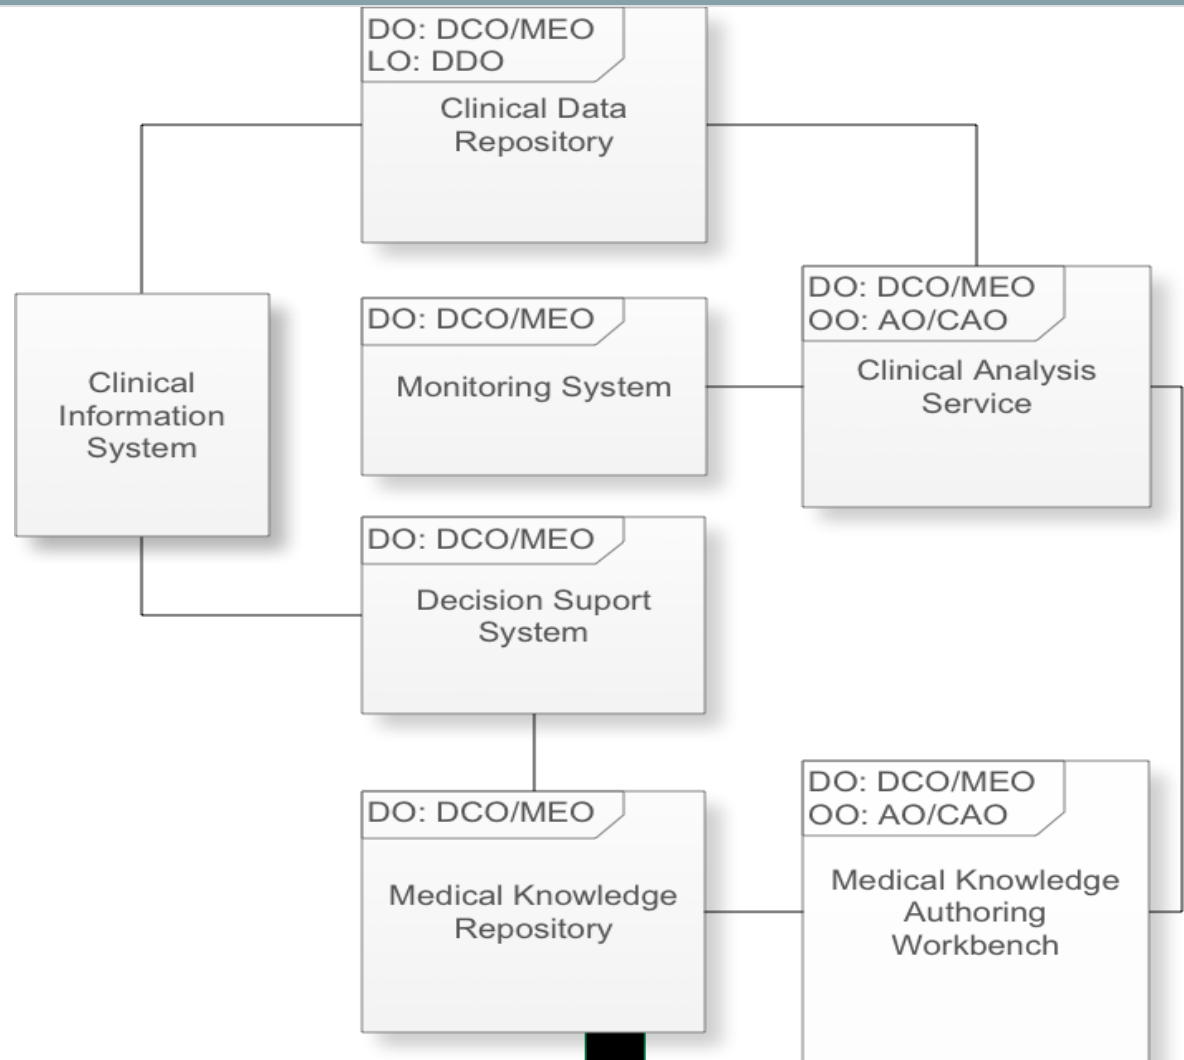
DO: DCO/MEO
LO: DDO
Clinical Data Repository

Clinical Information System

DO: DCO/MEO
Monitoring System

DO: DCO/MEO
OO: AO/CAO
Clinical Analysis Service

DO: DCO/MEO
Decision Suport System

DO: DCO/MEO
Medical Knowledge Repository

DO: DCO/MEO
OO: AO/CAO
Medical Knowledge Authoring Workbench